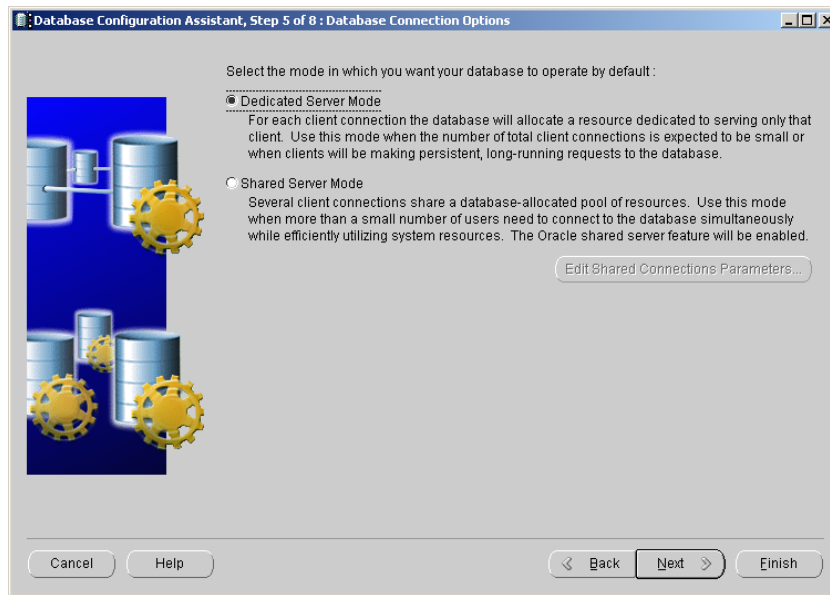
Database Configuration Assistant, Step 5 of 8 : Database Connection Options

Select the mode in which you want your database to operate by default :

Dedicated Server Mode

For each client connection the database will allocate a resource dedicated to serving only that client. Use this mode when the number of total client connections is expected to be small or when clients will be making persistent, long-running requests to the database.

Shared Server Mode

Several client connections share a database-allocated pool of resources. Use this mode when more than a small number of users need to connect to the database simultaneously while efficiently utilizing system resources. The Oracle shared server feature will be enabled.

Edit Shared Connections Parameters...

Cancel

Help

Back

Next

Finish